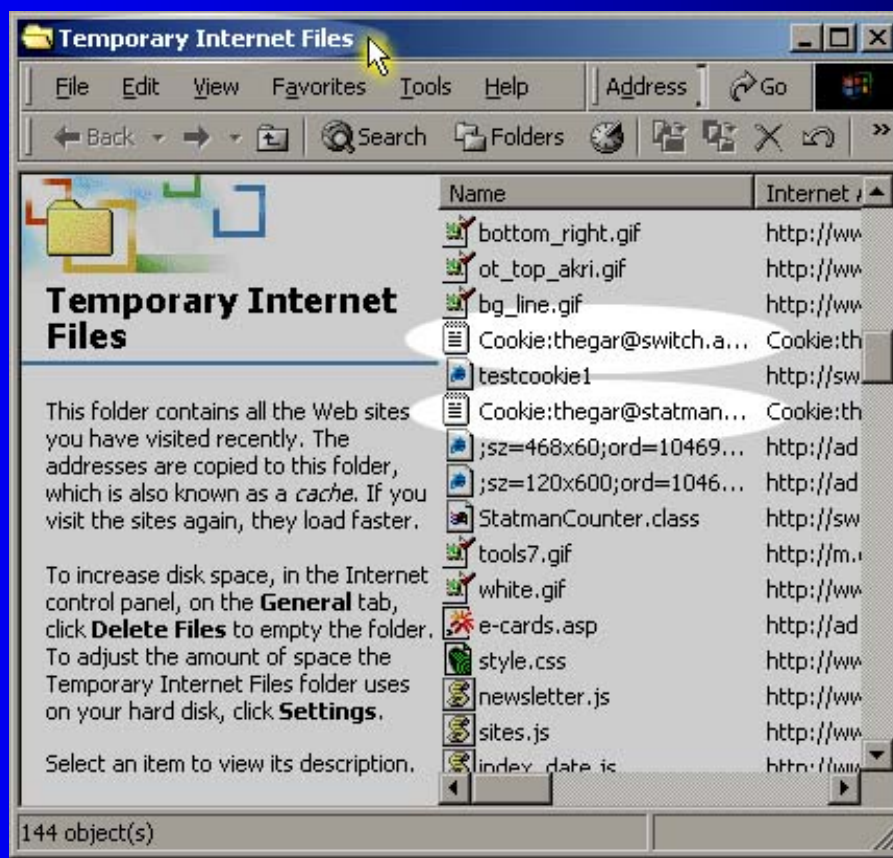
Temporary Internet Files

File Edit View Favorites Tools Help Address Go

Back Search Folders

Temporary Internet Files

This folder contains all the Web sites you have visited recently. The addresses are copied to this folder, which is also known as a *cache*. If you visit the sites again, they load faster.

To increase disk space, in the Internet control panel, on the **General** tab, click **Delete Files** to empty the folder. To adjust the amount of space the Temporary Internet Files folder uses on your hard disk, click **Settings**.

Select an item to view its description.

| Name | Internet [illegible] |
|---|---|
| bottom_right.gif | http://ww |
| ot_top_akri.gif | http://ww |
| bg_line.gif | http://ww |
| Cookie:thegar@switch.a... | Cookie:th |
| testcookie1 | http://sw |
| Cookie:thegar@statman... | Cookie:th |
| ;sz=468x60;ord=10469... | http://ad |
| ;sz=120x600;ord=1046... | http://ad |
| StatmanCounter.class | http://sw |
| tools7.gif | http://m.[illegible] |
| white.gif | http://ww |
| e-cards.asp | http://ad |
| style.css | http://ww |
| newsletter.js | http://ww |
| sites.js | http://ww |
| index_date.js | http://ww |

144 object(s)